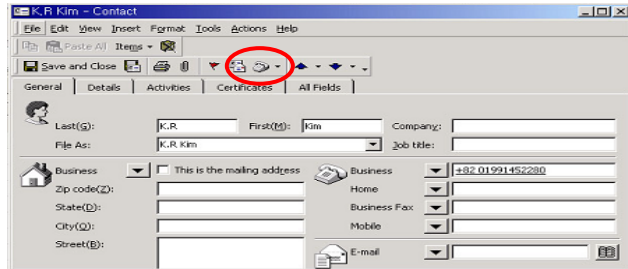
K.R Kim - Contact

File Edit View Insert Format Tools Actions Help

Paste All Items

Save and Close

General | Details | Activities | Certificates | All Fields

Last(G): K.R
First(M): Kim
Company:
File As: K.R Kim
Job title:

Business
This is the mailing address
Zip code(Z):
State(D):
City(Q):
Street(B):

Business +82 01991452280
Home
Business Fax
Mobile
E-mail